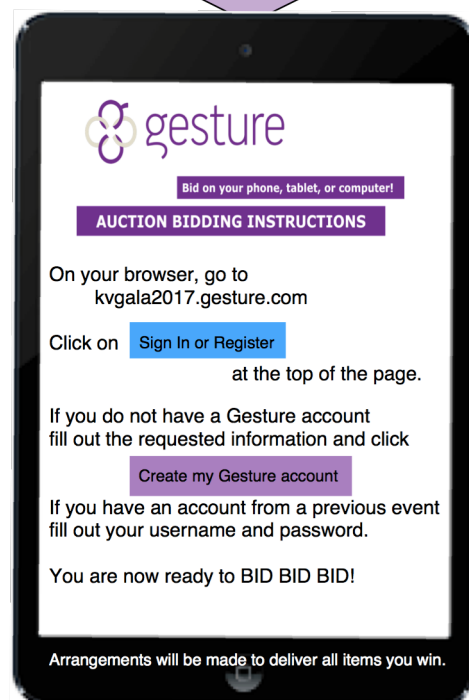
gesture

Bid on your phone, tablet, or computer!

AUCTION BIDDING INSTRUCTIONS

On your browser, go to
kvgala2017.gesture.com

Click on Sign In or Register at the top of the page.

If you do not have a Gesture account fill out the requested information and click

Create my Gesture account

If you have an account from a previous event fill out your username and password.

You are now ready to BID BID BID!

Arrangements will be made to deliver all items you win.